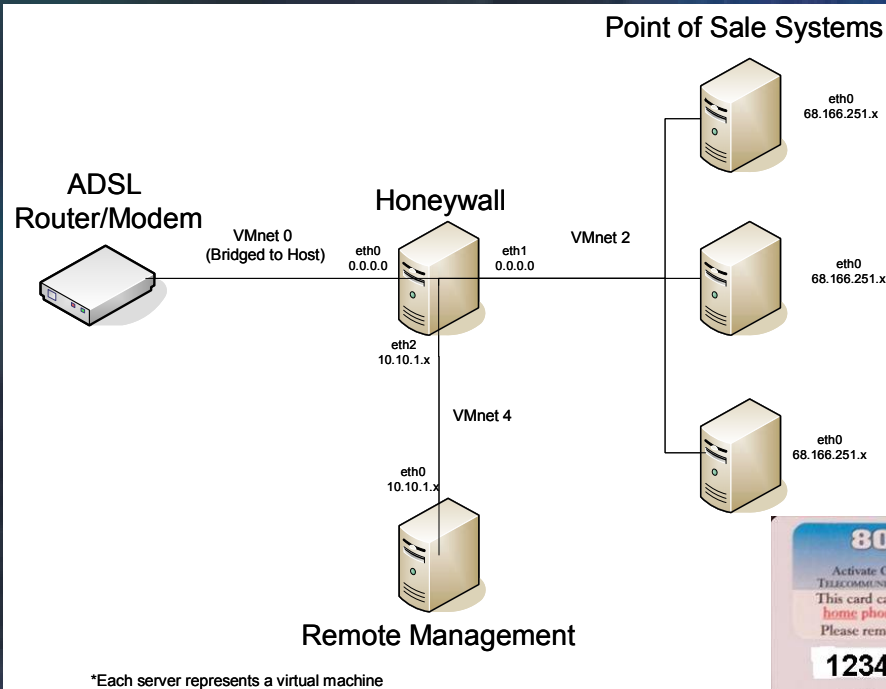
Point of Sale Systems

eth0
68.166.251.x

ADSL
Router/Modem

Honeywall

VMnet 0
(Bridged to Host)

eth0
0.0.0.0

eth1
0.0.0.0

VMnet 2

eth0
68.166.251.x

eth2
10.10.1.x

VMnet 4

eth0
68.166.251.x

eth0
10.10.1.x

Remote Management

*Each server represents a virtual machine

80
Activate C
TELECOMMUNI
This card ca
home phon
Please rem
1234